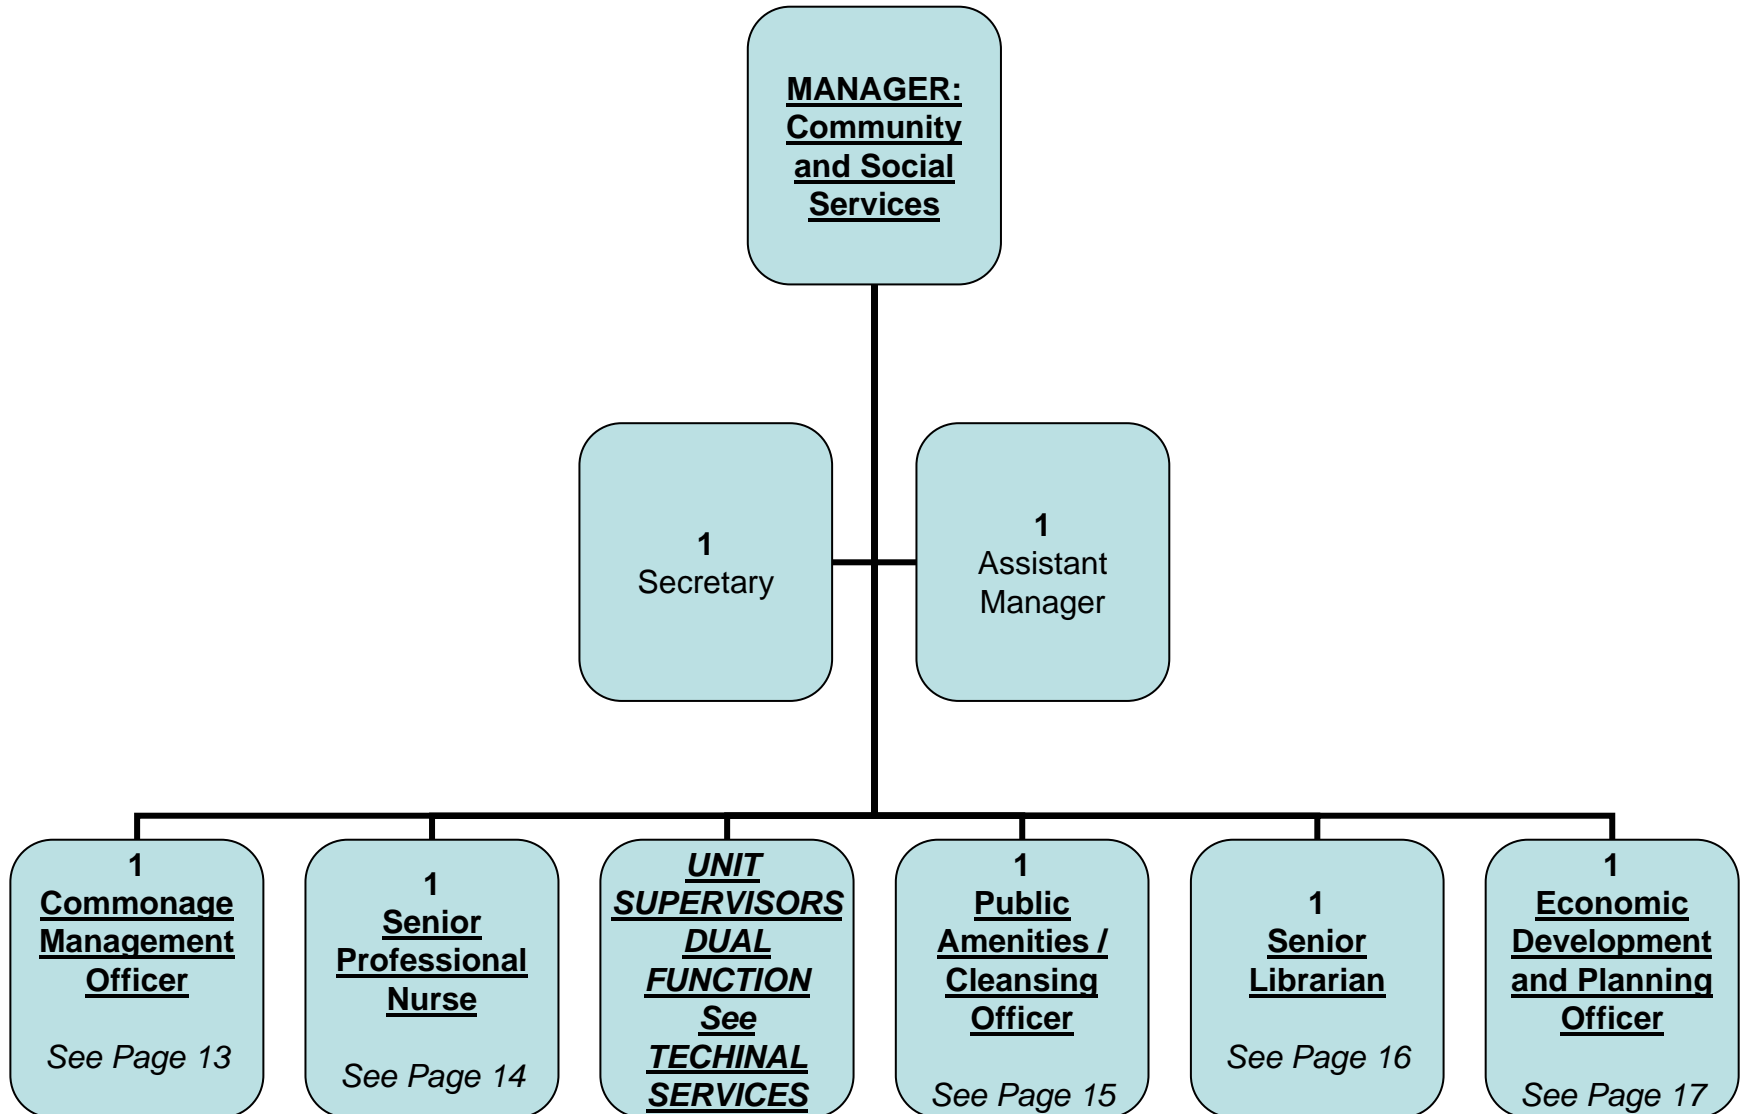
**MANAGER: Community and Social Services**

**1**
Secretary

**1**
Assistant Manager

**1**
**Commonage Management Officer**

*See Page 13*

**1**
**Senior Professional Nurse**

*See Page 14*

***UNIT SUPERVISORS DUAL FUNCTION See TECHINAL SERVICES***

**1**
**Public Amenities / Cleansing Officer**

*See Page 15*

**1**
**Senior Librarian**

*See Page 16*

**1**
**Economic Development and Planning Officer**

*See Page 17*